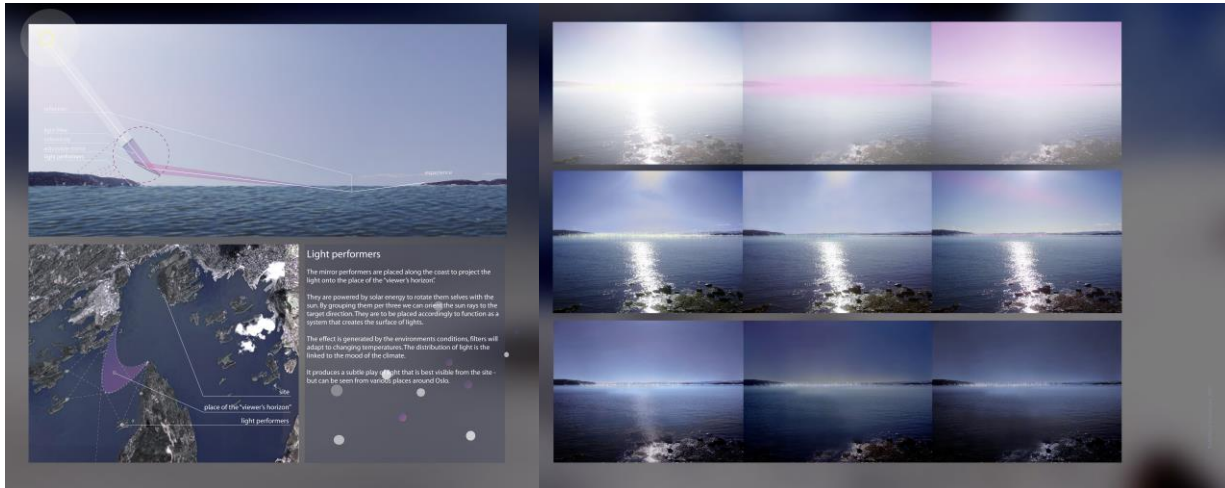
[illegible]
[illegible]
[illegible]
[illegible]
light performers
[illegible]

Light performers

The mirror performers are placed along the coast to project the light onto the place of the "viewer's horizon".

They are powered by solar energy to rotate them selves with the sun. By grouping them per three we can orient the sun rays to the target direction. They are to be placed accordingly to function as a system that creates the surface of lights.

The effect is generated by the environments conditions, filters will adapt to changing temperatures. The distribution of light is the linked to the mood of the climate.

It produces a subtle play of light that is best visible from the site - but can be seen from various places around Oslo.

site
place of the "viewer's horizon"
light performers